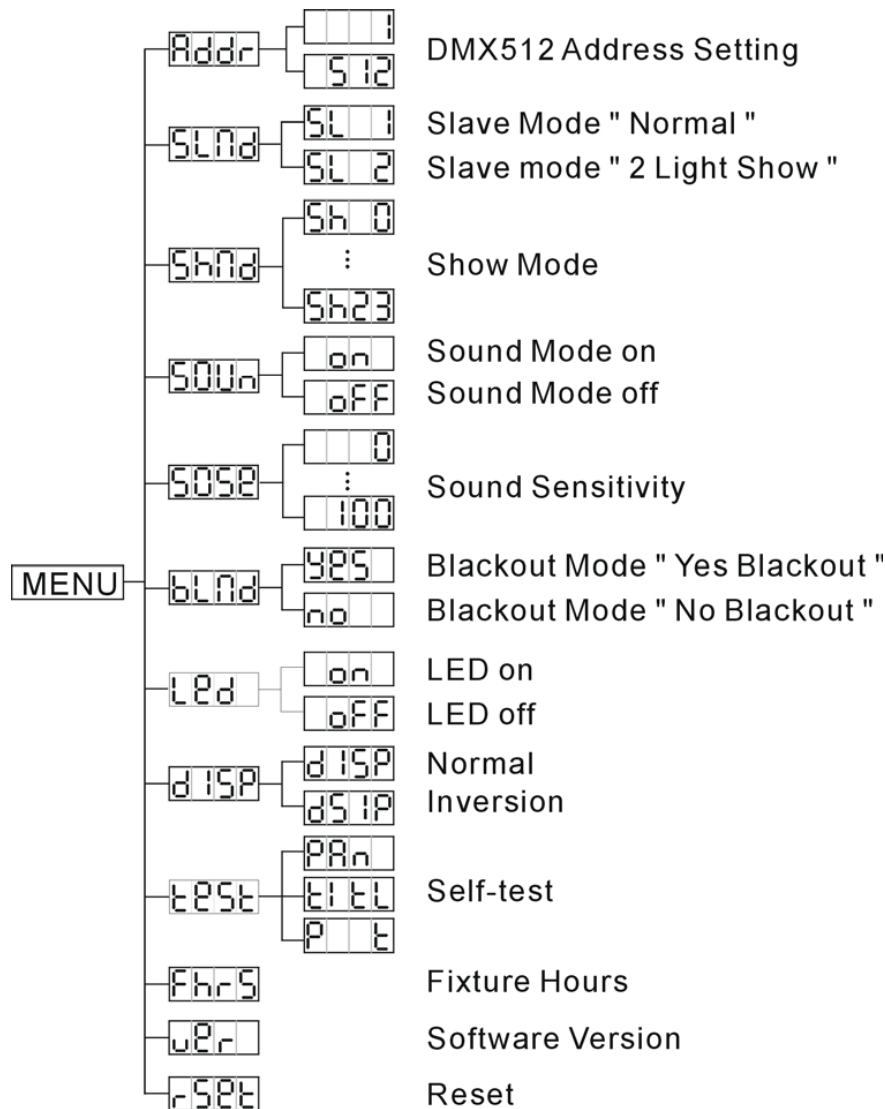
MENU

Addr
1
512
DMX512 Address Setting

SLMd
SL 1
SL 2
Slave Mode " Normal "
Slave mode " 2 Light Show "

ShMd
Sh 0
⋮
Sh23
Show Mode

SOUn
on
oFF
Sound Mode on
Sound Mode off

SOSE
0
⋮
100
Sound Sensitivity

bLMd
YES
no
Blackout Mode " Yes Blackout "
Blackout Mode " No Blackout "

LEd
on
oFF
LED on
LED off

dISP
dISP
dSIP
Normal
Inversion

tESt
PAn
tILt
P t
Self-test

FhrS
Fixture Hours

uEr
Software Version

rSEt
Reset